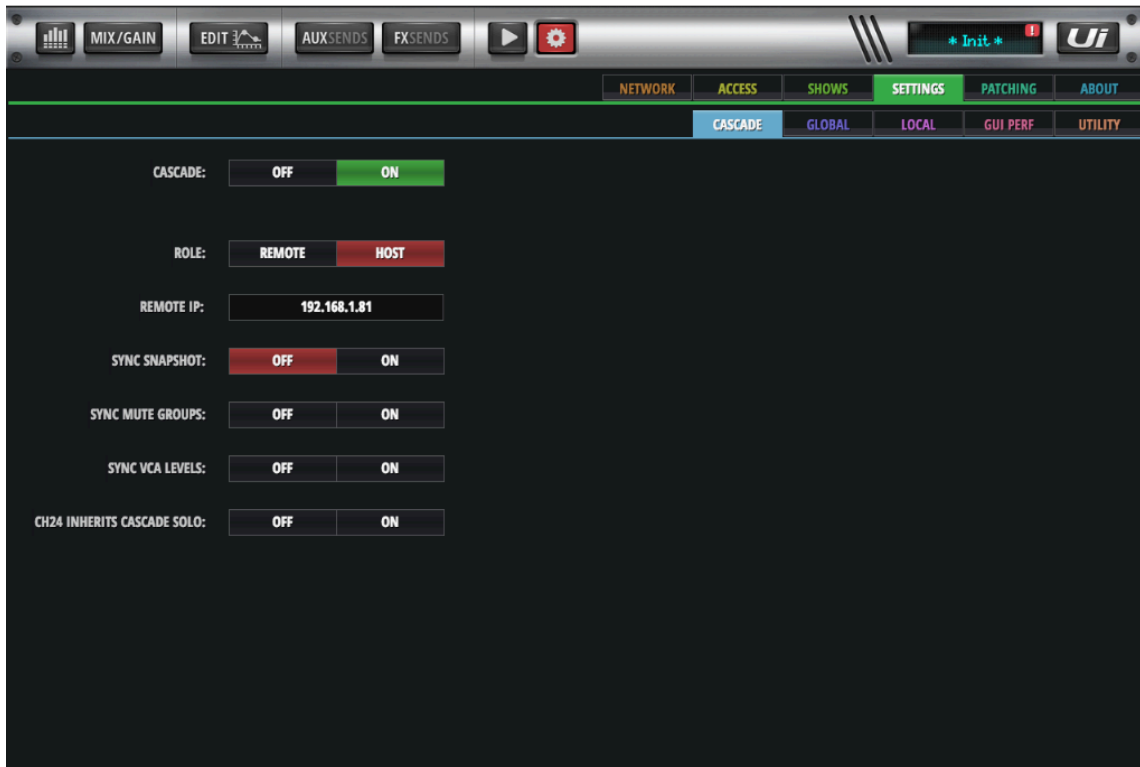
MIX/GAIN EDIT AUXSENDS FXSENDS

* Init * !

Ui

NETWORK ACCESS SHOWS SETTINGS PATCHING ABOUT

CASCADE GLOBAL LOCAL GUI PERF UTILITY

CASCADE: OFF ON

ROLE: REMOTE HOST

REMOTE IP: 192.168.1.81

SYNC SNAPSHOT: OFF ON

SYNC MUTE GROUPS: OFF ON

SYNC VCA LEVELS: OFF ON

CH24 INHERITS CASCADE SOLO: OFF ON